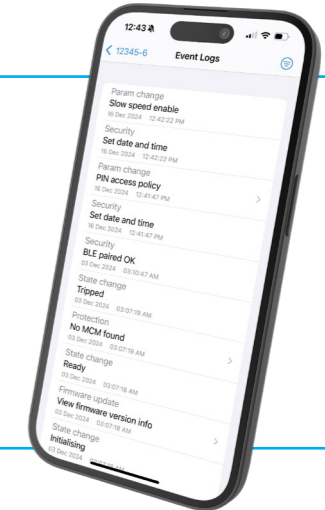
12:43

< 12345-6

Event Logs

Param change
Slow speed enable
16 Dec 2024 12:42:22 PM

Security
Set date and time
16 Dec 2024 12:42:22 PM

Param change
PIN access policy
16 Dec 2024 12:41:47 PM

Security
Set date and time
16 Dec 2024 12:41:47 PM

Security
BLE paired OK
03 Dec 2024 03:10:47 AM

State change
Tripped
03 Dec 2024 03:07:19 AM

Protection
No MCM found
03 Dec 2024 03:07:19 AM

State change
Ready
03 Dec 2024 03:07:18 AM

Firmware update
View firmware version info
03 Dec 2024 03:07:18 AM

State change
Initialising
03 Dec 2024 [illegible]